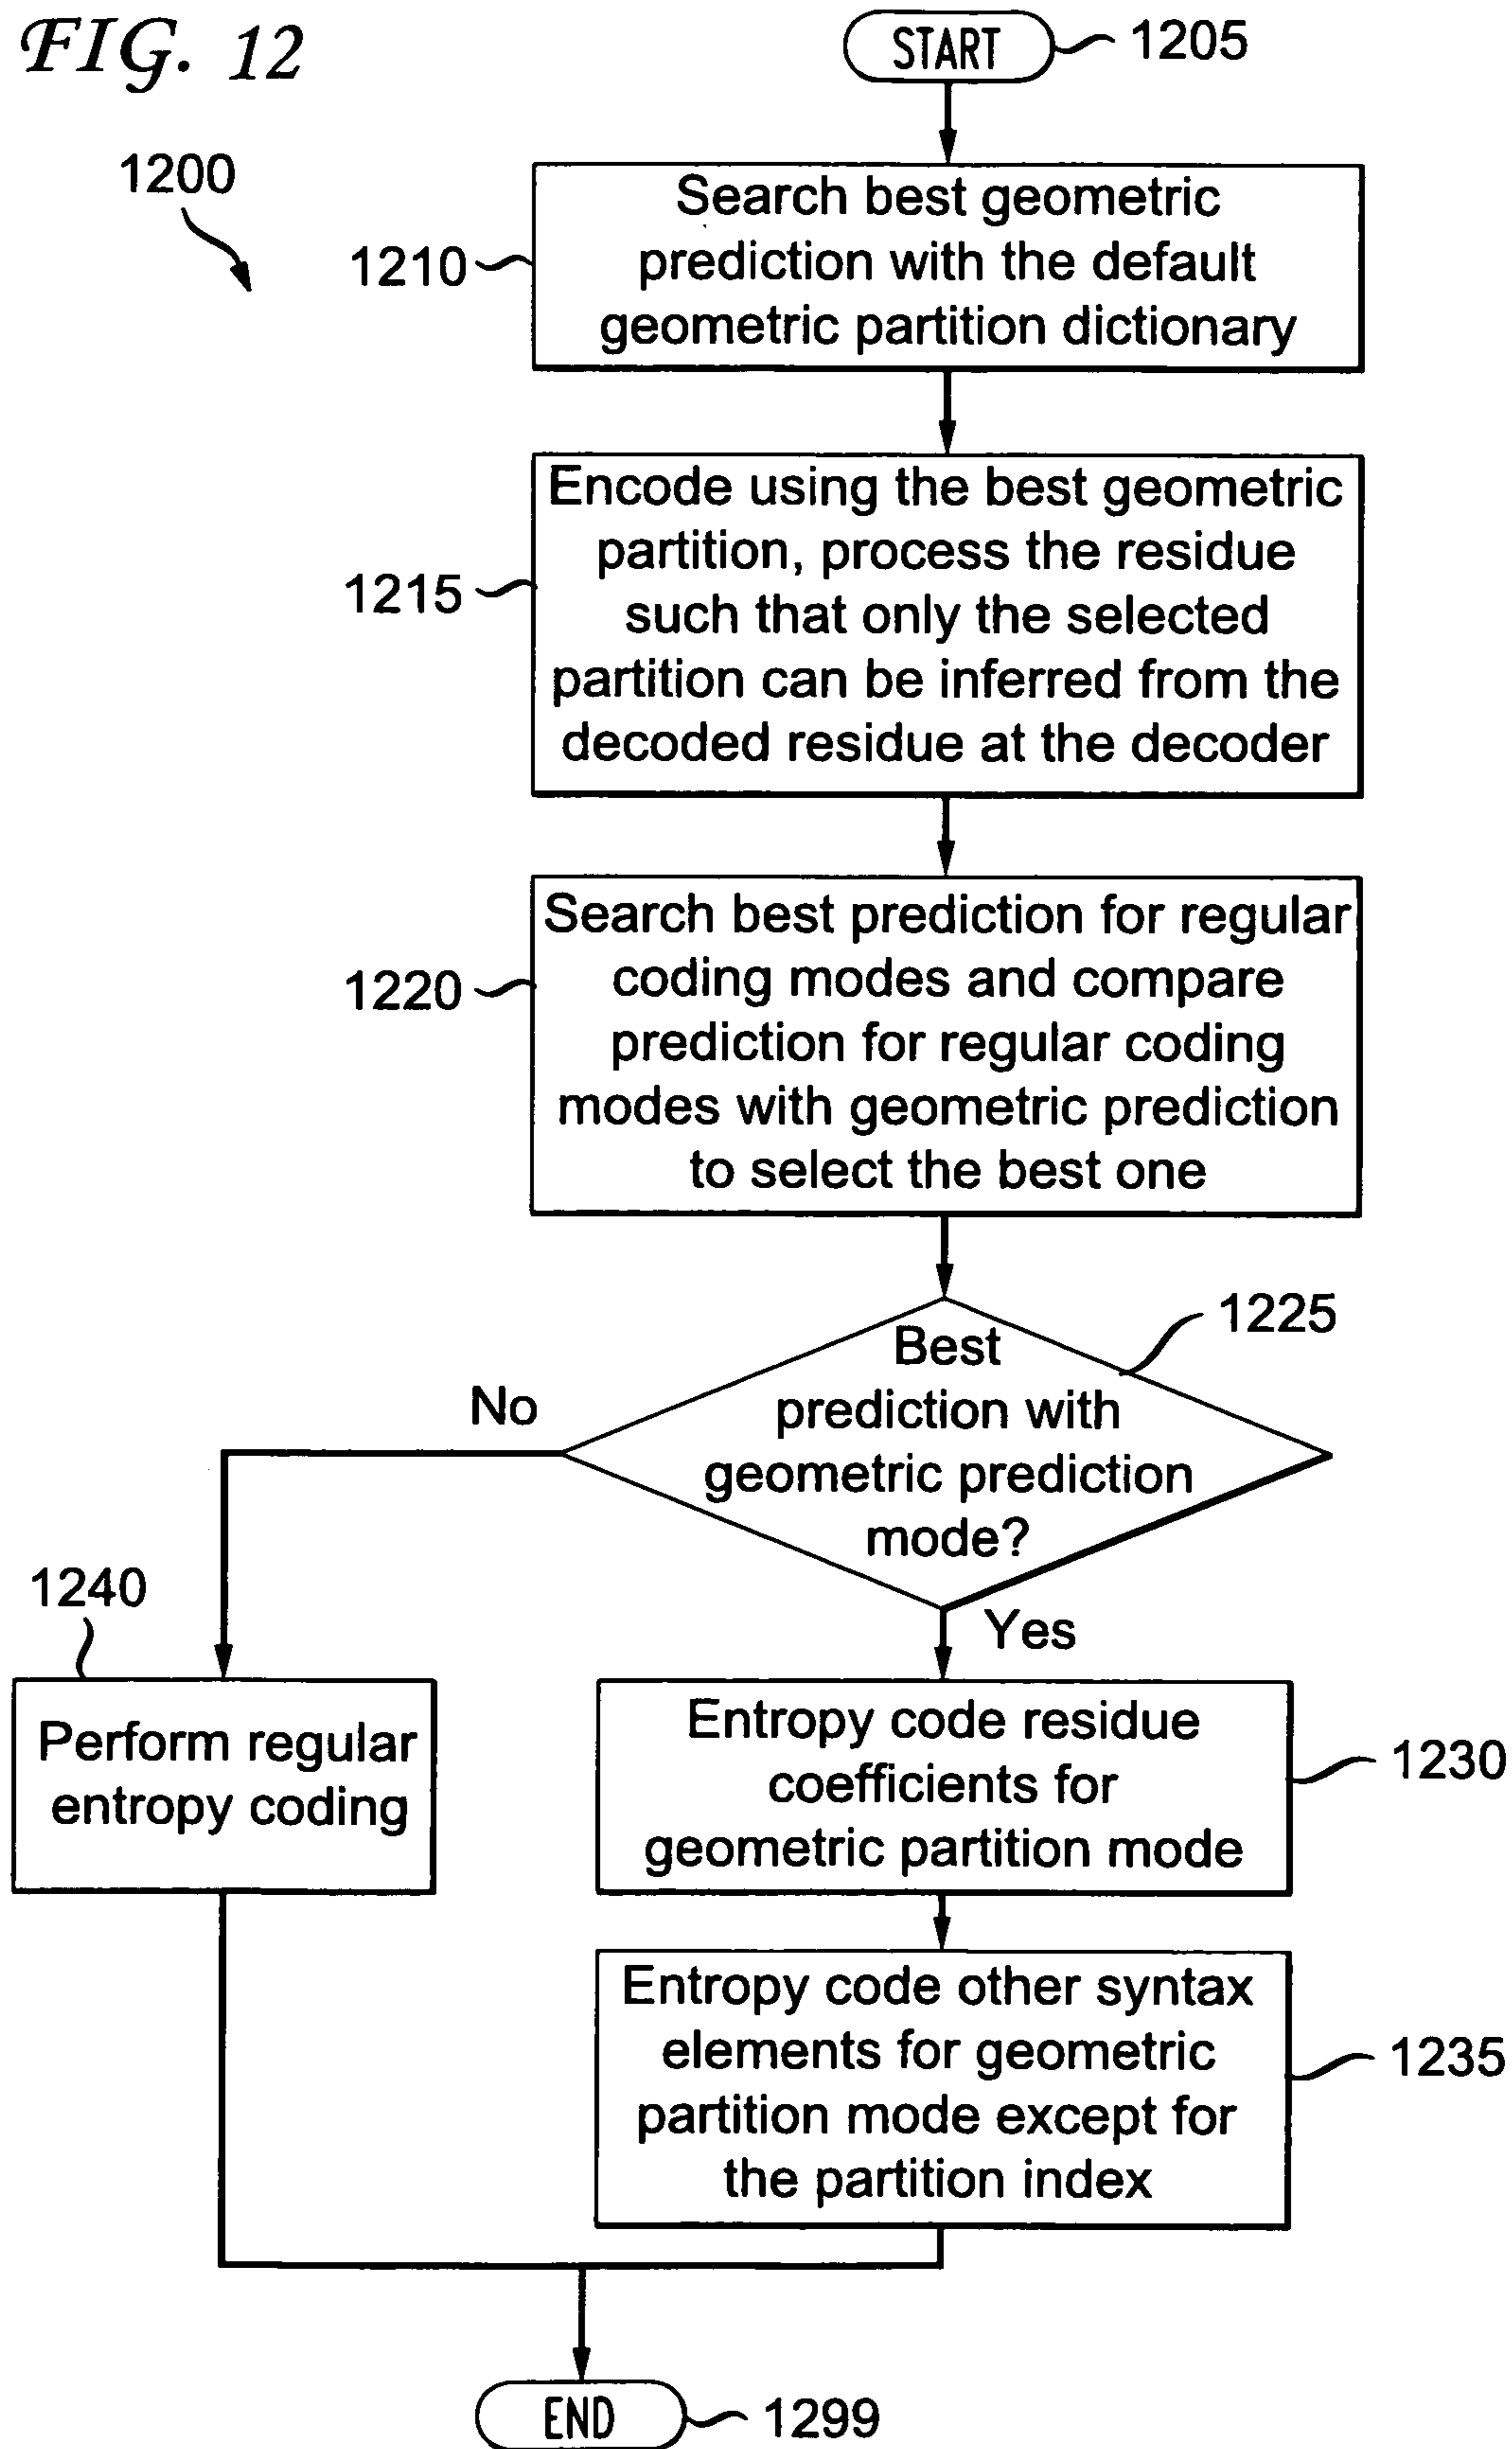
FIG. 12

1200

START 1205

1210 Search best geometric prediction with the default geometric partition dictionary

1215 Encode using the best geometric partition, process the residue such that only the selected partition can be inferred from the decoded residue at the decoder

1220 Search best prediction for regular coding modes and compare prediction for regular coding modes with geometric prediction to select the best one

1225 Best prediction with geometric prediction mode?

No

Yes

1240 Perform regular entropy coding

Entropy code residue coefficients for geometric partition mode 1230

Entropy code other syntax elements for geometric partition mode except for the partition index 1235

END 1299